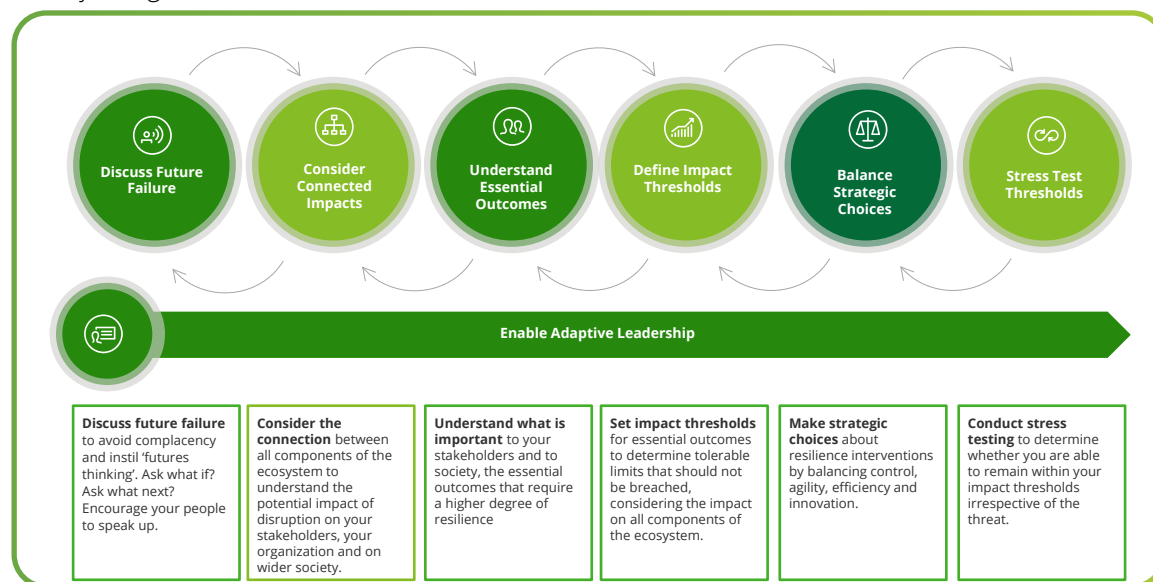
Discuss Future Failure

Consider Connected Impacts

Understand Essential Outcomes

Define Impact Thresholds

Balance Strategic Choices

Stress Test Thresholds

Enable Adaptive Leadership

**Discuss future failure** to avoid complacency and instil 'futures thinking'. Ask what if? Ask what next? Encourage your people to speak up.

**Consider the connection** between all components of the ecosystem to understand the potential impact of disruption on your stakeholders, your organization and on wider society.

**Understand what is important** to your stakeholders and to society, the essential outcomes that require a higher degree of resilience

**Set impact thresholds** for essential outcomes to determine tolerable limits that should not be breached, considering the impact on all components of the ecosystem.

**Make strategic choices** about resilience interventions by balancing control, agility, efficiency and innovation.

**Conduct stress testing** to determine whether you are able to remain within your impact thresholds irrespective of the threat.